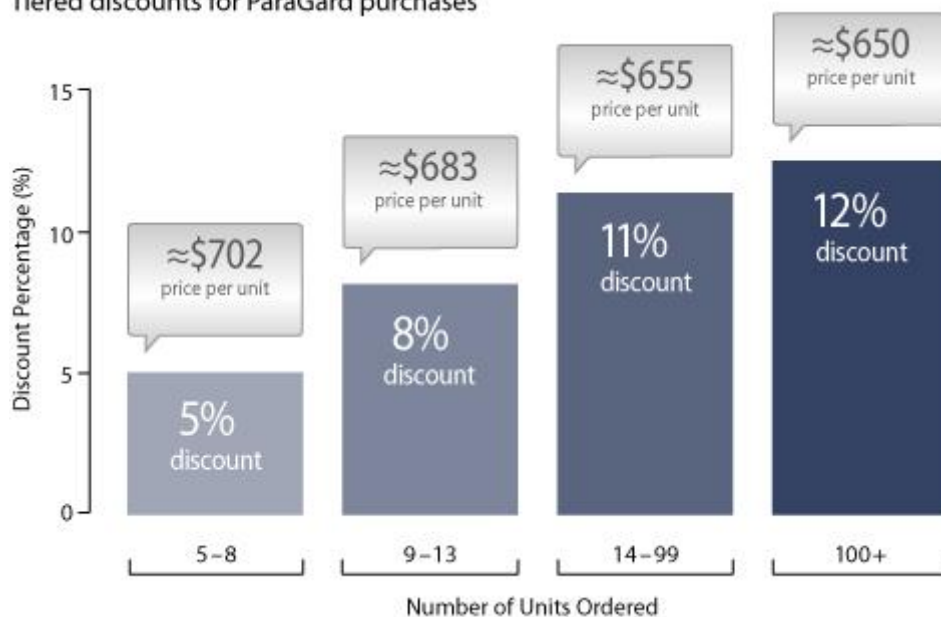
Tiered discounts for ParaGard purchases

15
10
5
0
Discount Percentage (%)

≈$702
price per unit
5%
discount

≈$683
price per unit
8%
discount

≈$655
price per unit
11%
discount

≈$650
price per unit
12%
discount

5 – 8
9 – 13
14 – 99
100+

Number of Units Ordered